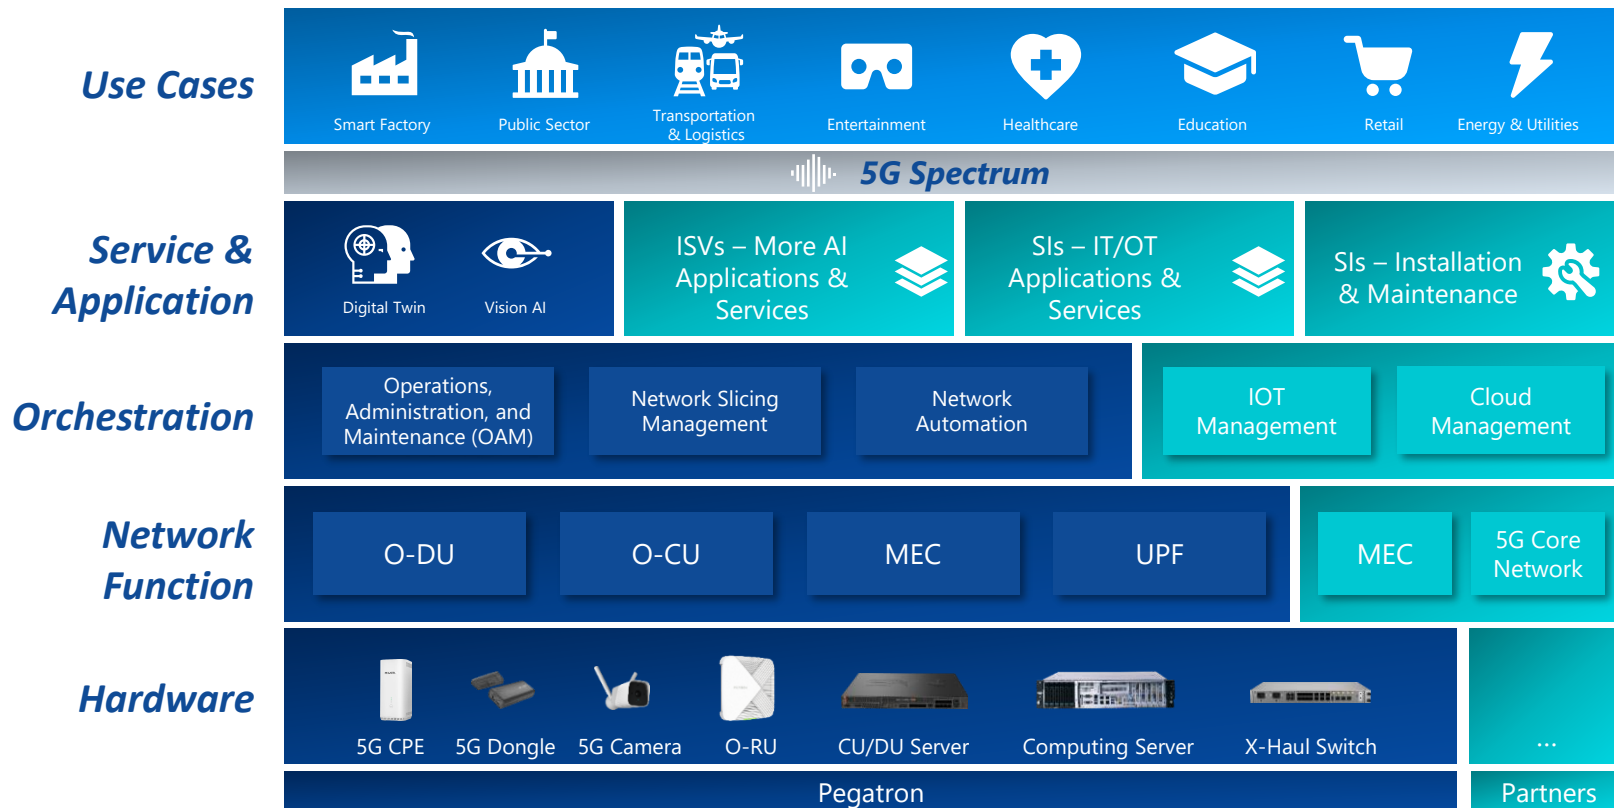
Use Cases

Smart Factory
Public Sector
Transportation & Logistics
Entertainment
Healthcare
Education
Retail
Energy & Utilities

5G Spectrum

Service & Application

Digital Twin
Vision AI

ISVs – More AI Applications & Services

SIs – IT/OT Applications & Services

SIs – Installation & Maintenance

Orchestration

Operations, Administration, and Maintenance (OAM)
Network Slicing Management
Network Automation
IOT Management
Cloud Management

Network Function

O-DU
O-CU
MEC
UPF
MEC
5G Core Network

Hardware

5G CPE
5G Dongle
5G Camera
O-RU
CU/DU Server
Computing Server
X-Haul Switch
...

Pegatron
Partners